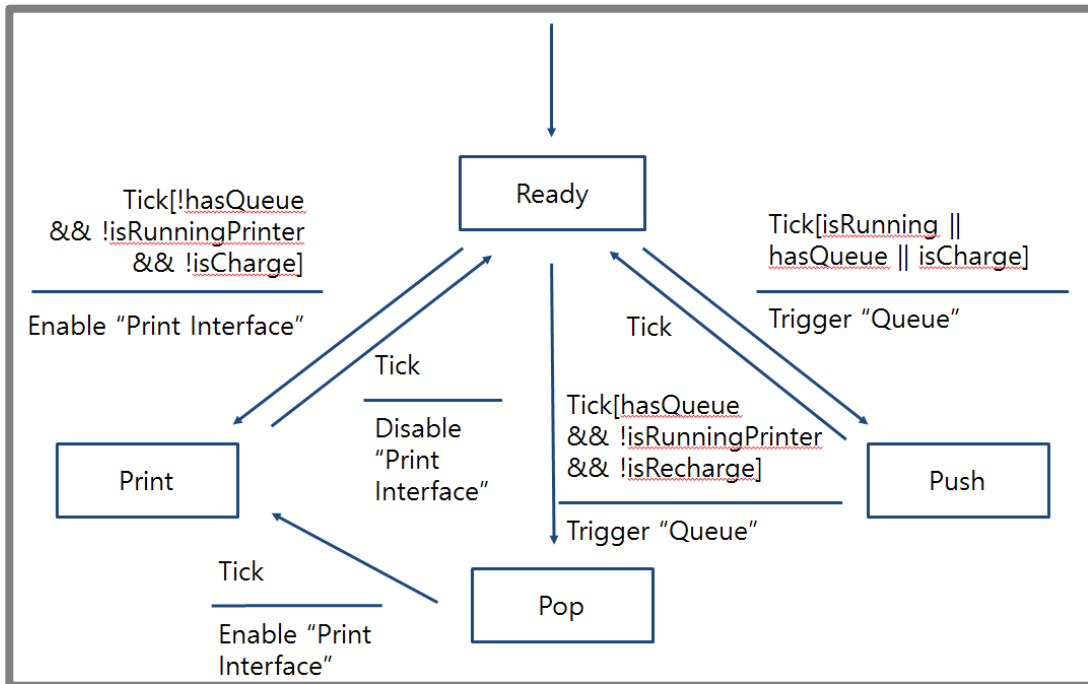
Ready

Tick[!hasQueue && !isRunningPrinter && !isCharge]

Enable “Print Interface”

Tick[isRunning || hasQueue || isCharge]

Trigger “Queue”

Tick

Tick

Disable “Print Interface”

Tick[hasQueue && !isRunningPrinter && !isRecharge]

Trigger “Queue”

Print

Push

Tick

Enable “Print Interface”

Pop